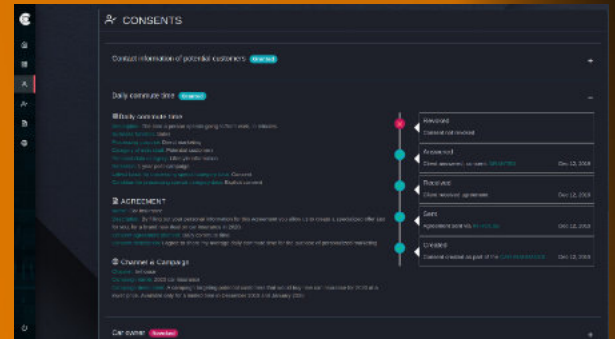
CONSENTS

Contact information of potential customers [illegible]

Daily commute time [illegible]

Daily commute time

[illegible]

AGREEMENT

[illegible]

Channel & Campaign

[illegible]

Revoked

Consent not revoked

Answered

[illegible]

Dec 12, 2019

Received

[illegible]

Dec 12, 2019

Sent

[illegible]

Dec 12, 2019

Created

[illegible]

Dec 12, 2019

Car owner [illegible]